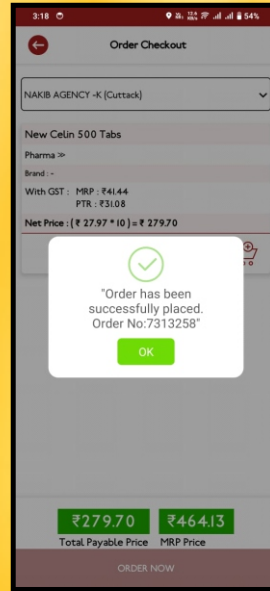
3:18

54%

Order Checkout

NAKIB AGENCY -K (Cuttack)

New Celin 500 Tabs

Pharma ≫

Brand : -

With GST : MRP : ₹41.44

PTR : ₹31.08

Net Price : ( ₹ 27.97 * 10 ) = ₹ 279.70

"Order has been successfully placed. Order No:7313258"

OK

₹279.70

Total Payable Price

₹464.13

MRP Price

ORDER NOW